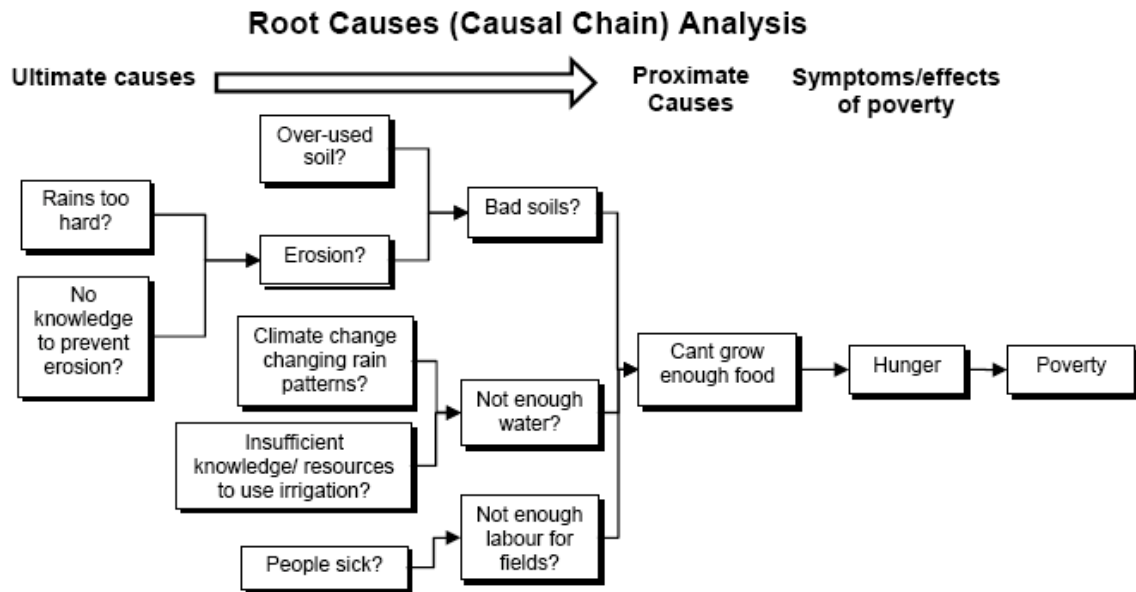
Root Causes (Causal Chain) Analysis

Ultimate causes

Proximate Causes

Symptoms/effects of poverty

Over-used soil?

Rains too hard?

Bad soils?

Erosion?

No knowledge to prevent erosion?

Climate change changing rain patterns?

Cant grow enough food

Hunger

Poverty

Not enough water?

Insufficient knowledge/ resources to use irrigation?

Not enough labour for fields?

People sick?